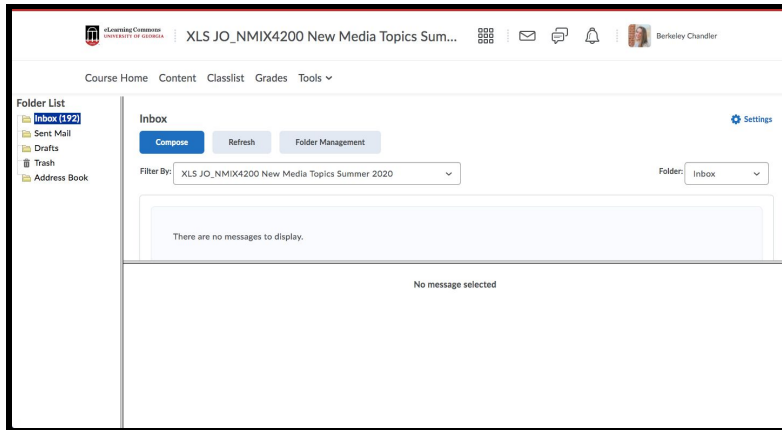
eLearning Commons
UNIVERSITY OF GEORGIA

XLS JO_NMIX4200 New Media Topics Sum...

Berkeley Chandler

Course Home Content Classlist Grades Tools

Folder List
Inbox (192)
Sent Mail
Drafts
Trash
Address Book

Inbox

Settings

Compose Refresh Folder Management

Filter By: XLS JO_NMIX4200 New Media Topics Summer 2020

Folder: Inbox

There are no messages to display.

No message selected